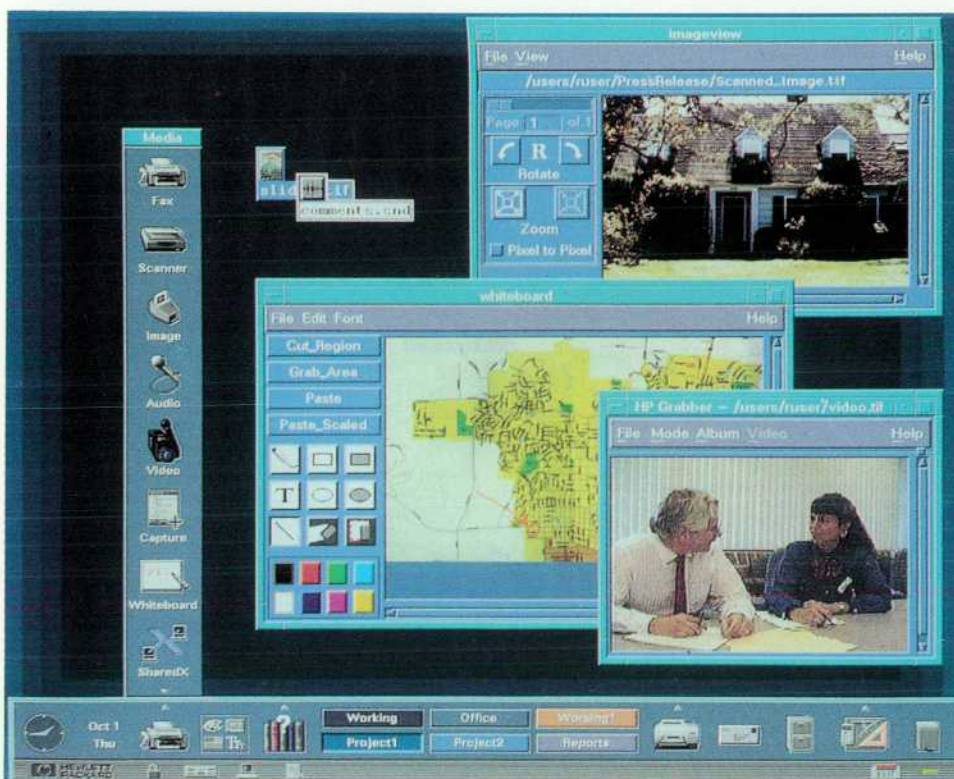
Media
Fax
Scanner
Image
Audio
Video
Capture
Whiteboard
SharedX

slid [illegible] .tif
comments.snd

imageview
File View
Help
/users/ruser/PressRelease/Scanned_Image.tif
Page 1 of 1
R
Rotate
Zoom
Pixel to Pixel

whiteboard
File Edit Font
Help
Cut_Region
Grab_Area
Paste
Paste_Scaled
T

HP Grabber – /users/ruser/video.tif
File Mode Album Video
Help

Oct 1
Thu
Working
Office
Working1
Project1
Project2
Reports
HEWLETT PACKARD